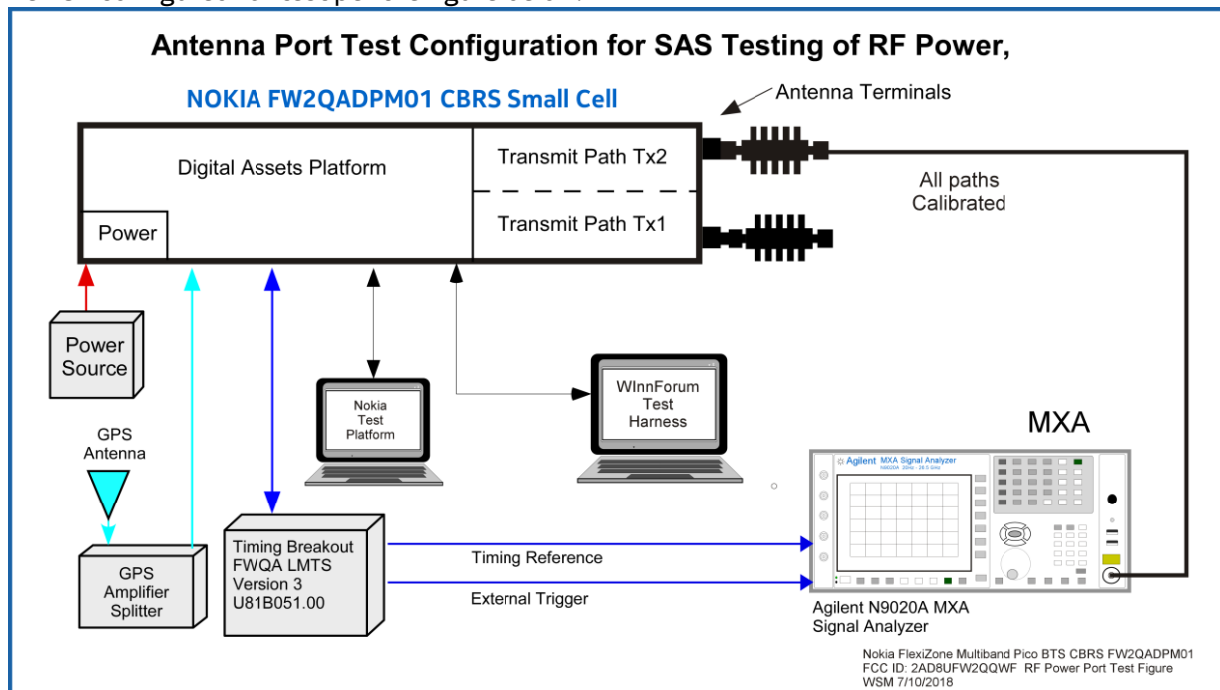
Antenna Port Test Configuration for SAS Testing of RF Power,

NOKIA FW2QADPM01 CBRS Small Cell

Antenna Terminals

Digital Assets Platform

Transmit Path Tx2

Transmit Path Tx1

Power

All paths Calibrated

Power Source

GPS Antenna

GPS Amplifier Splitter

Nokia Test Platform

WInnForum Test Harness

MXA

Agilent MXA Signal Analyzer

Timing Breakout FWQA LMTS Version 3 U81B051.00

Timing Reference

External Trigger

Agilent N9020A MXA Signal Analyzer

Nokia FlexiZone Multiband Pico BTS CBRS FW2QADPM01
FCC ID: 2AD8UFW2QQWF RF Power Port Test Figure
WSM 7/10/2018